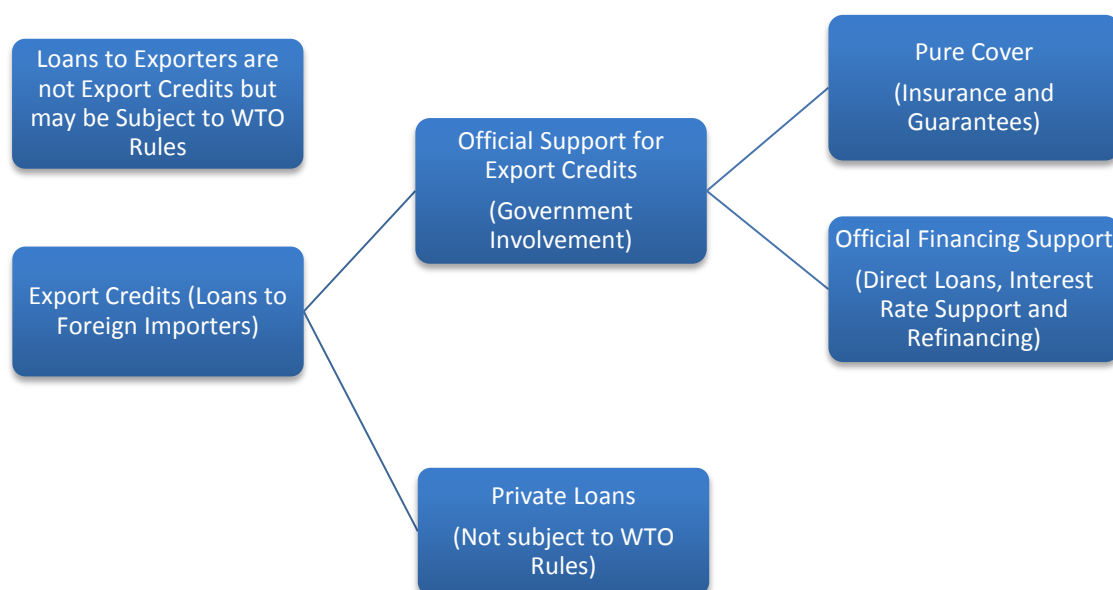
Loans to Exporters are not Export Credits but may be Subject to WTO Rules

Export Credits (Loans to Foreign Importers)

Official Support for Export Credits

(Government Involvement)

Private Loans

(Not subject to WTO Rules)

Pure Cover

(Insurance and Guarantees)

Official Financing Support

(Direct Loans, Interest Rate Support and Refinancing)